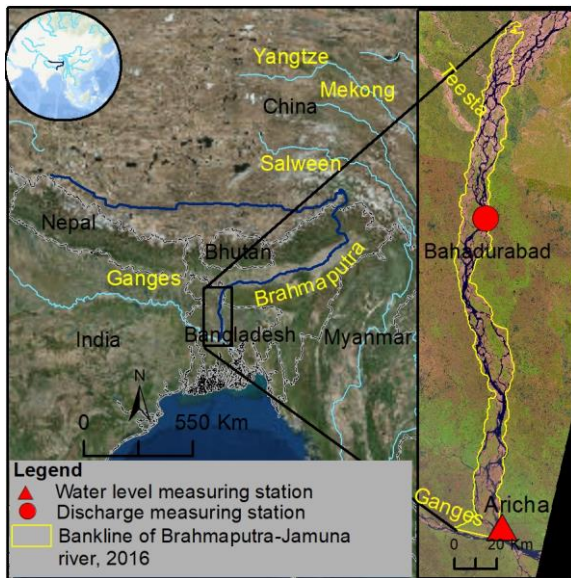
Yangtze
China
Mekong
Salween
Nepal
Bhutan
Ganges
Brahmaputra
India
Bangladesh
Myanmar
N
0
550 Km
Teesta
Bahadurabad
Aricha
Ganges
0
20 Km

Legend
Water level measuring station
Discharge measuring station
Bankline of Brahmaputra-Jamuna river, 2016